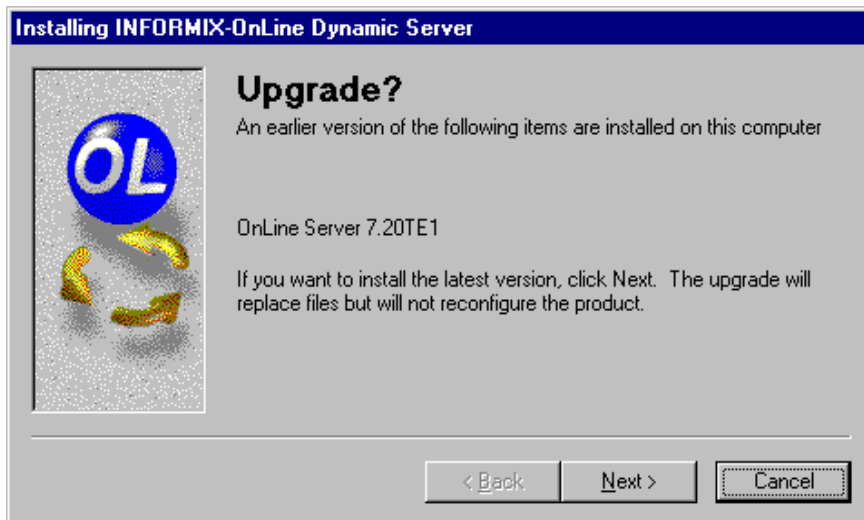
Installing INFORMIX-OnLine Dynamic Server

OL

Upgrade?

An earlier version of the following items are installed on this computer

OnLine Server 7.20TE1

If you want to install the latest version, click Next. The upgrade will replace files but will not reconfigure the product.

< Back

Next >

Cancel